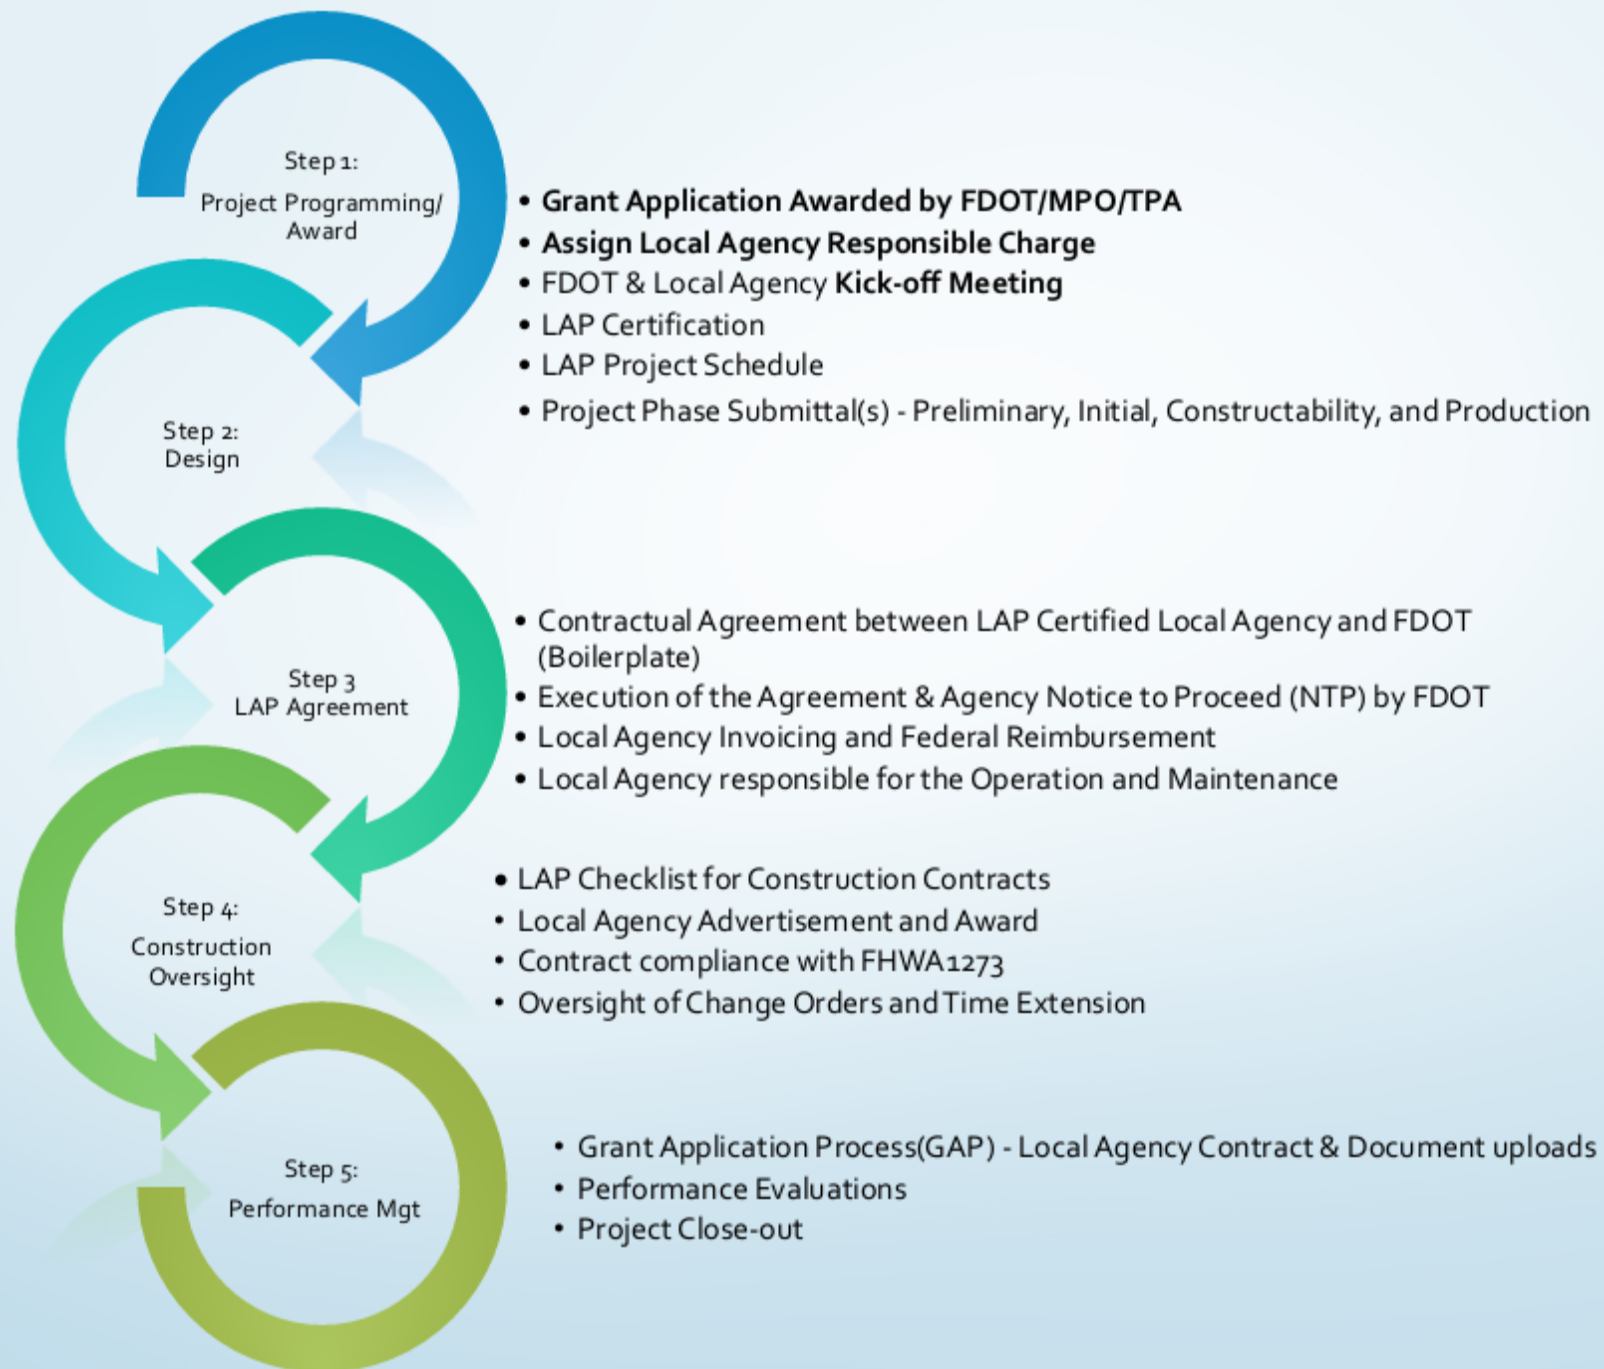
Step 1:
Project Programming/ Award

• Grant Application Awarded by FDOT/MPO/TPA
• Assign Local Agency Responsible Charge
• FDOT & Local Agency Kick-off Meeting
• LAP Certification
• LAP Project Schedule
• Project Phase Submittal(s) - Preliminary, Initial, Constructability, and Production

Step 2:
Design

Step 3
LAP Agreement

• Contractual Agreement between LAP Certified Local Agency and FDOT (Boilerplate)
• Execution of the Agreement & Agency Notice to Proceed (NTP) by FDOT
• Local Agency Invoicing and Federal Reimbursement
• Local Agency responsible for the Operation and Maintenance

Step 4:
Construction Oversight

• LAP Checklist for Construction Contracts
• Local Agency Advertisement and Award
• Contract compliance with FHWA1273
• Oversight of Change Orders and Time Extension

Step 5:
Performance Mgt

• Grant Application Process(GAP) - Local Agency Contract & Document uploads
• Performance Evaluations
• Project Close-out